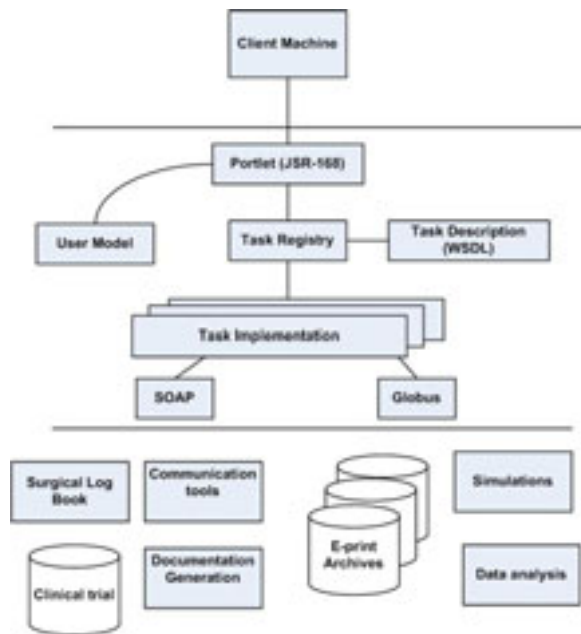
Client Machine

Portlet (JSR-168)

User Model

Task Registry

Task Description (WSDL)

Task Implementation

SOAP

Globus

Surgical Log Book

Communication tools

E-print Archives

Simulations

Clinical trial

Documentation Generation

Data analysis